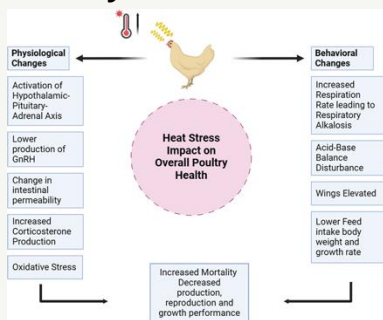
Physiological Changes

Activation of Hypothalamic-Pituitary-Adrenal Axis

Lower production of GnRH

Change in intestinal permeability

Increased Corticosterone Production

Oxidative Stress

Heat Stress Impact on Overall Poultry Health

Behavioral Changes

Increased Respiration Rate leading to Respiratory Alkalosis

Acid-Base Balance Disturbance

Wings Elevated

Lower Feed intake body weight and growth rate

Increased Mortality Decreased production, reproduction and growth performance